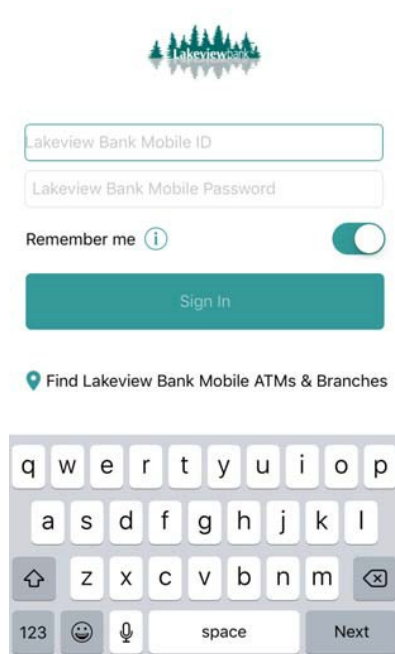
Lakeviewbank

Lakeview Bank Mobile ID

Lakeview Bank Mobile Password

Remember me (i)

Sign In

Find Lakeview Bank Mobile ATMs & Branches

q w e r t y u i o p
a s d f g h j k l
z x c v b n m
123 space Next